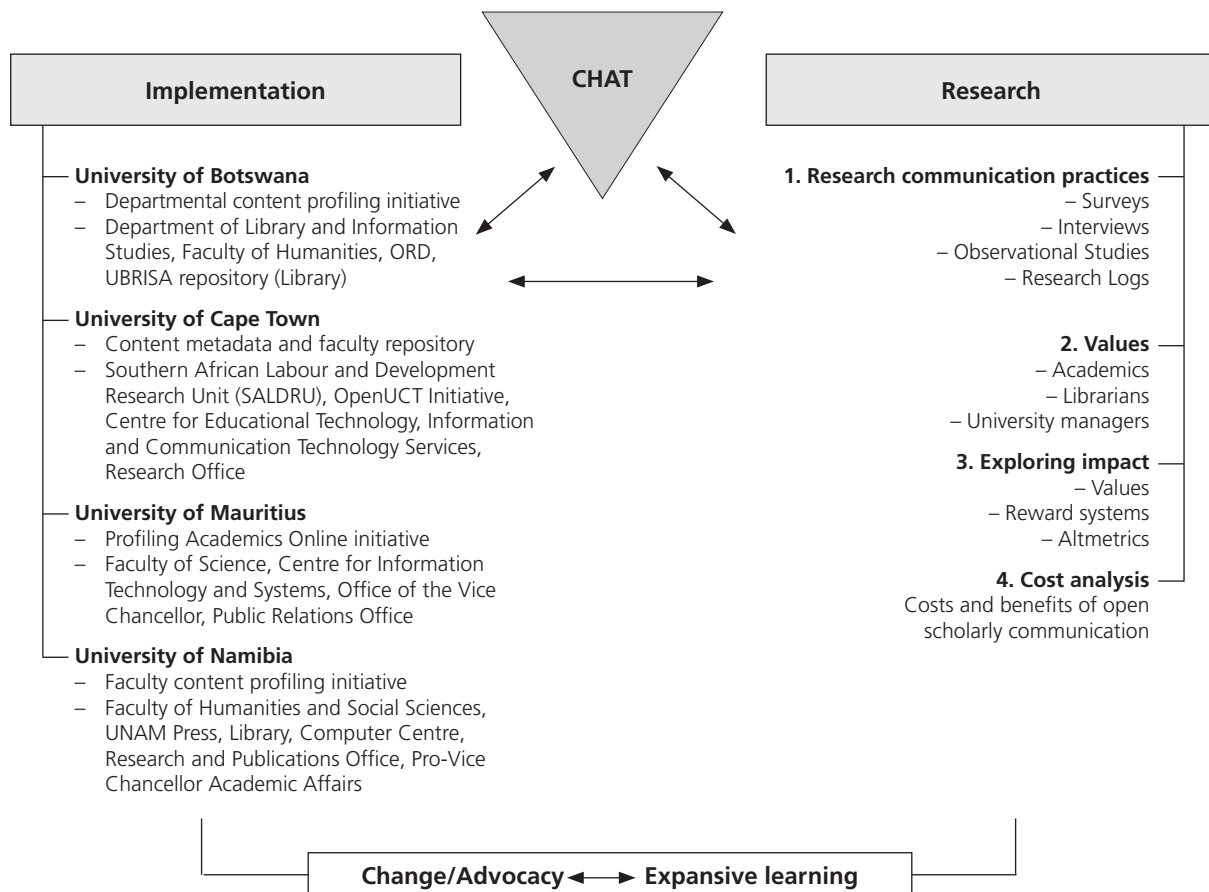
CHAT

Implementation

University of Botswana
– Departmental content profiling initiative
– Department of Library and Information Studies, Faculty of Humanities, ORD, UBRISA repository (Library)

University of Cape Town
– Content metadata and faculty repository
– Southern African Labour and Development Research Unit (SALDRU), OpenUCT Initiative, Centre for Educational Technology, Information and Communication Technology Services, Research Office

University of Mauritius
– Profiling Academics Online initiative
– Faculty of Science, Centre for Information Technology and Systems, Office of the Vice Chancellor, Public Relations Office

University of Namibia
– Faculty content profiling initiative
– Faculty of Humanities and Social Sciences, UNAM Press, Library, Computer Centre, Research and Publications Office, Pro-Vice Chancellor Academic Affairs

Research

1. Research communication practices
– Surveys
– Interviews
– Observational Studies
– Research Logs

2. Values
– Academics
– Librarians
– University managers

3. Exploring impact
– Values
– Reward systems
– Altmetrics

4. Cost analysis
Costs and benefits of open scholarly communication

Change/Advocacy ⟷ Expansive learning